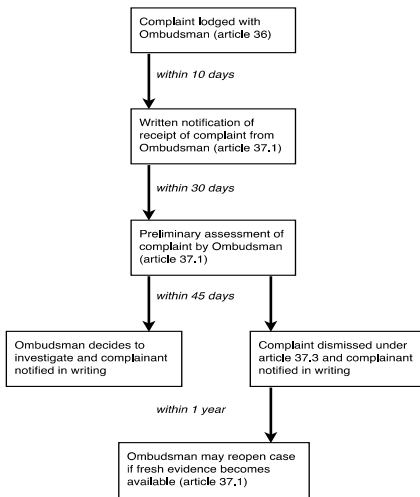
Complaint lodged with Ombudsman (article 36)

within 10 days

Written notification of receipt of complaint from Ombudsman (article 37.1)

within 30 days

Preliminary assessment of complaint by Ombudsman (article 37.1)

within 45 days

Ombudsman decides to investigate and complainant notified in writing

Complaint dismissed under article 37.3 and complainant notified in writing

within 1 year

Ombudsman may reopen case if fresh evidence becomes available (article 37.1)